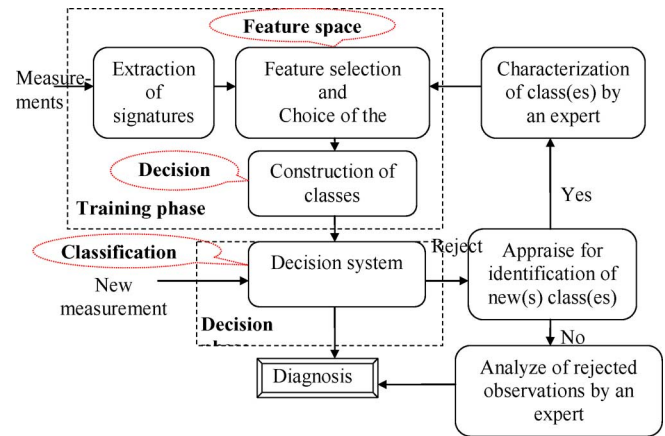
Feature space

Measurements

Extraction of signatures

Feature selection and Choice of the

Characterization of class(es) by an expert

Decision

Construction of classes

Yes

Training phase

Classification

Decision system

Reject

Appraise for identification of new(s) class(es)

New measurement

Decision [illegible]

No

Diagnosis

Analyze of rejected observations by an expert